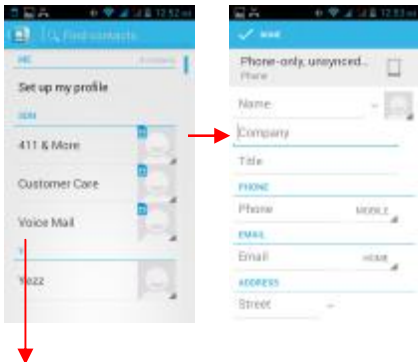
12:52

Find contacts

ME

Set up my profile

SIM

411 & More

Customer Care

Voice Mail

Yezz

12:53

DONE

Phone-only, unsynced...
Phone

Name

Company

Title

PHONE

Phone MOBILE

EMAIL

Email HOME

ADDRESS

Street